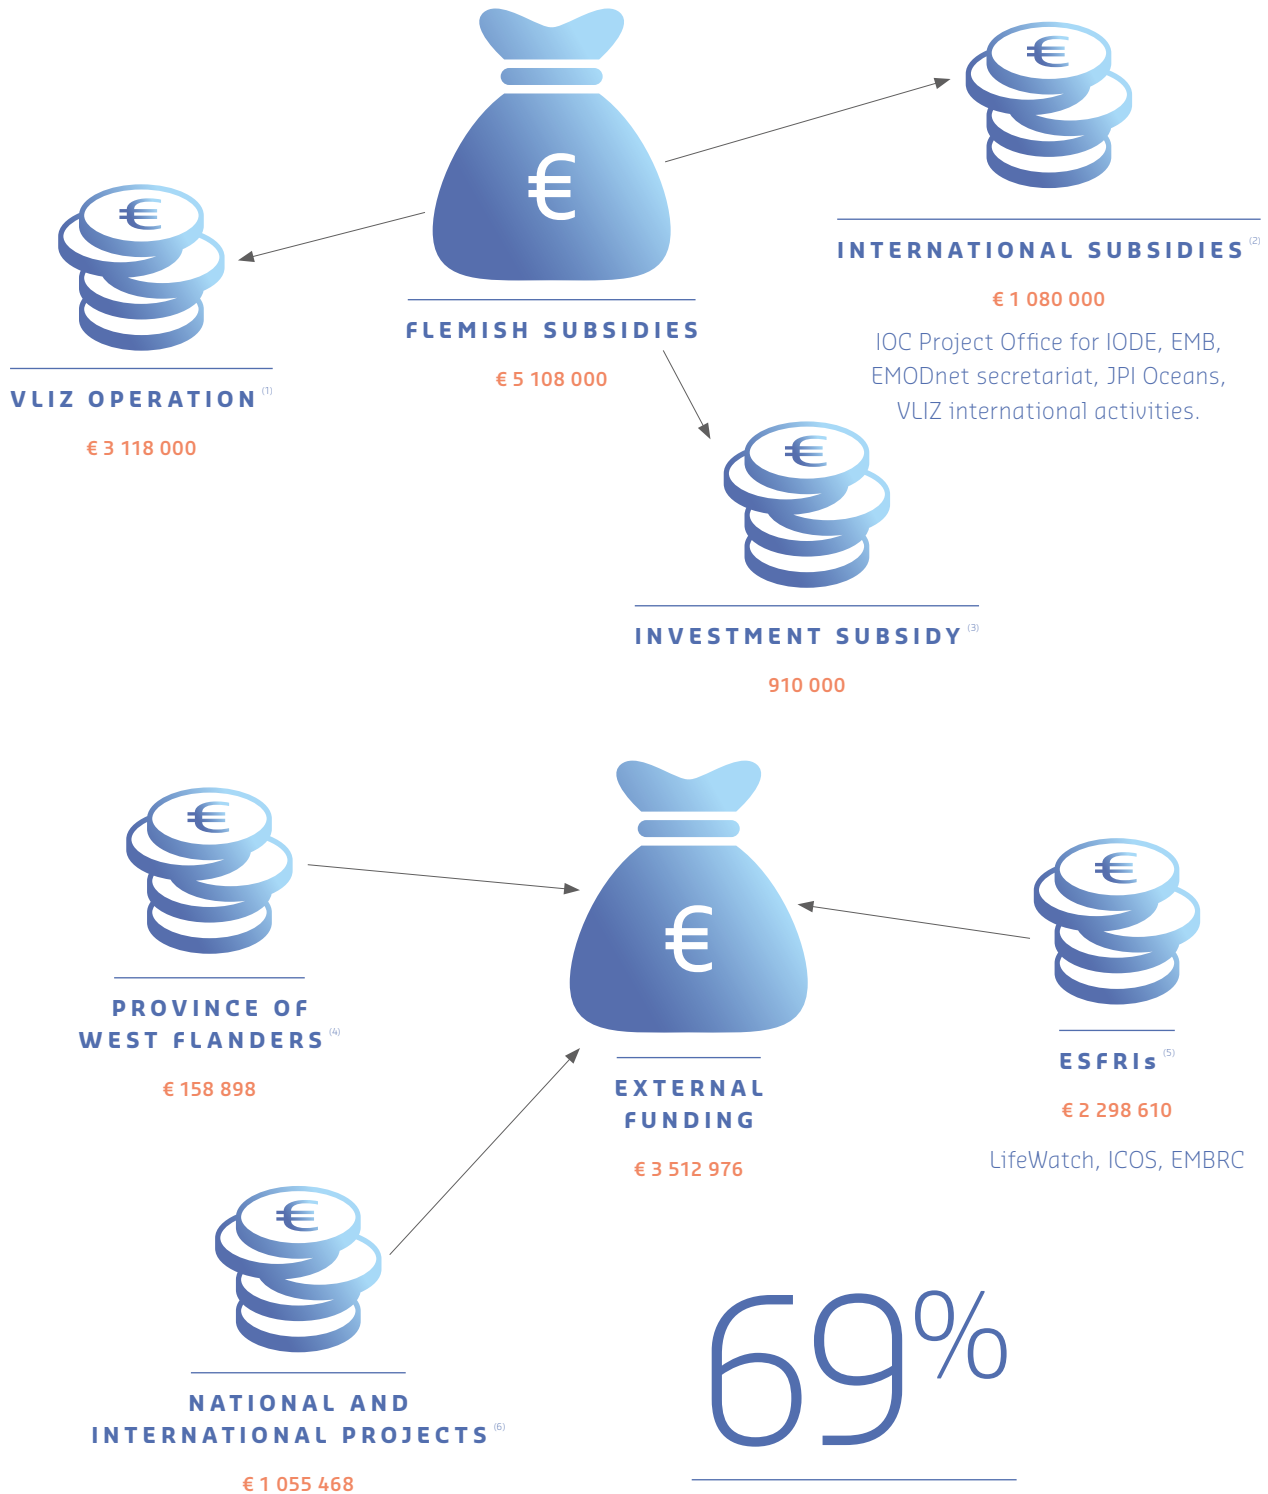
€

€

FLEMISH SUBSIDIES

€ 5 108 000

€

VLIZ OPERATION $^{(1)}$

€ 3 118 000

€

INTERNATIONAL SUBSIDIES $^{(2)}$

€ 1 080 000

IOC Project Office for IODE, EMB, EMODnet secretariat, JPI Oceans, VLIZ international activities.

€

INVESTMENT SUBSIDY $^{(3)}$

910 000

€

PROVINCE OF WEST FLANDERS $^{(4)}$

€ 158 898

€

EXTERNAL FUNDING

€ 3 512 976

€

ESFRIs $^{(5)}$

€ 2 298 610

LifeWatch, ICOS, EMBRC

€

NATIONAL AND INTERNATIONAL PROJECTS $^{(6)}$

€ 1 055 468

69%